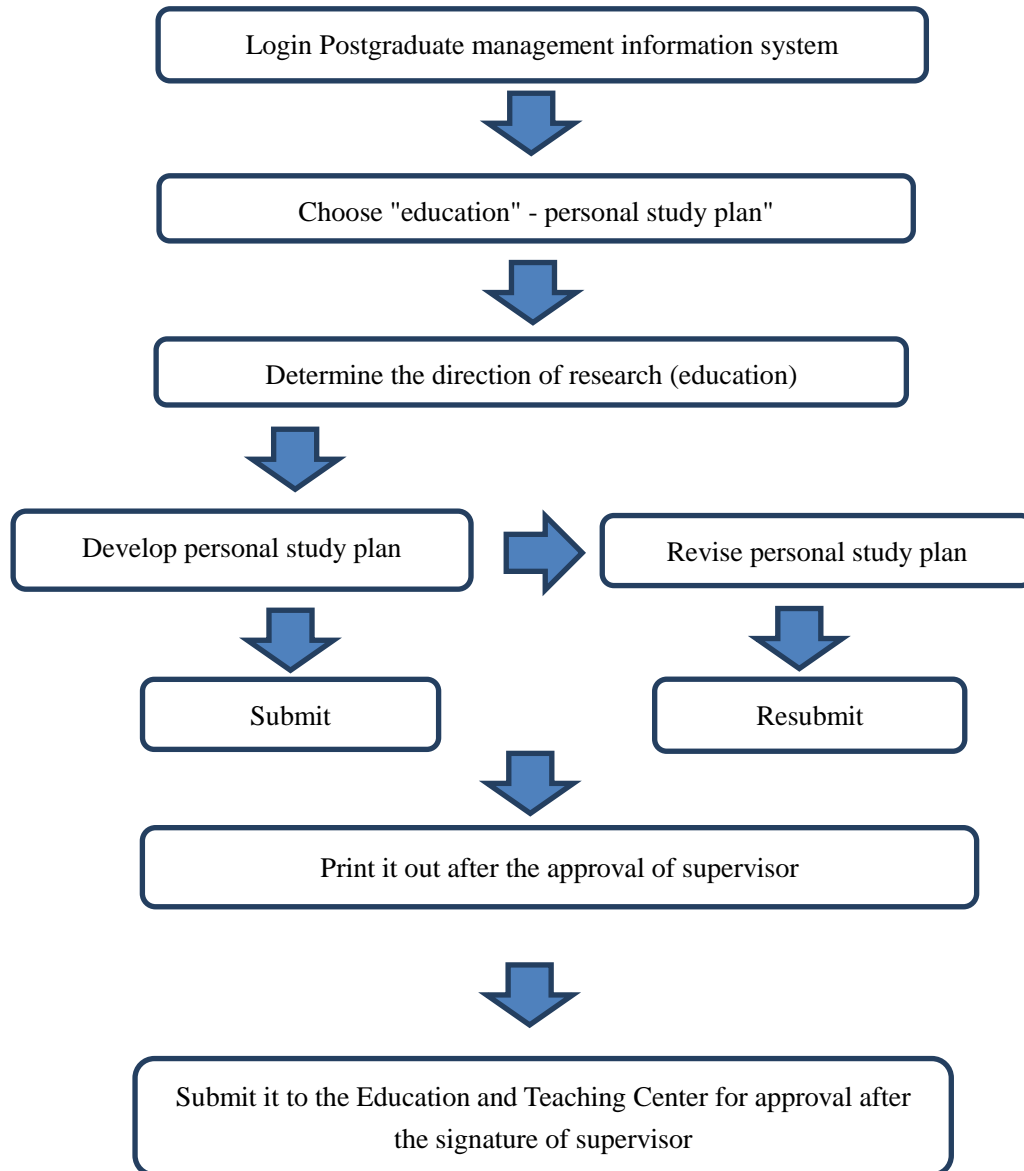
Login Postgraduate management information system

Choose "education" - personal study plan"

Determine the direction of research (education)

Develop personal study plan

Revise personal study plan

Submit

Resubmit

Print it out after the approval of supervisor

Submit it to the Education and Teaching Center for approval after the signature of supervisor